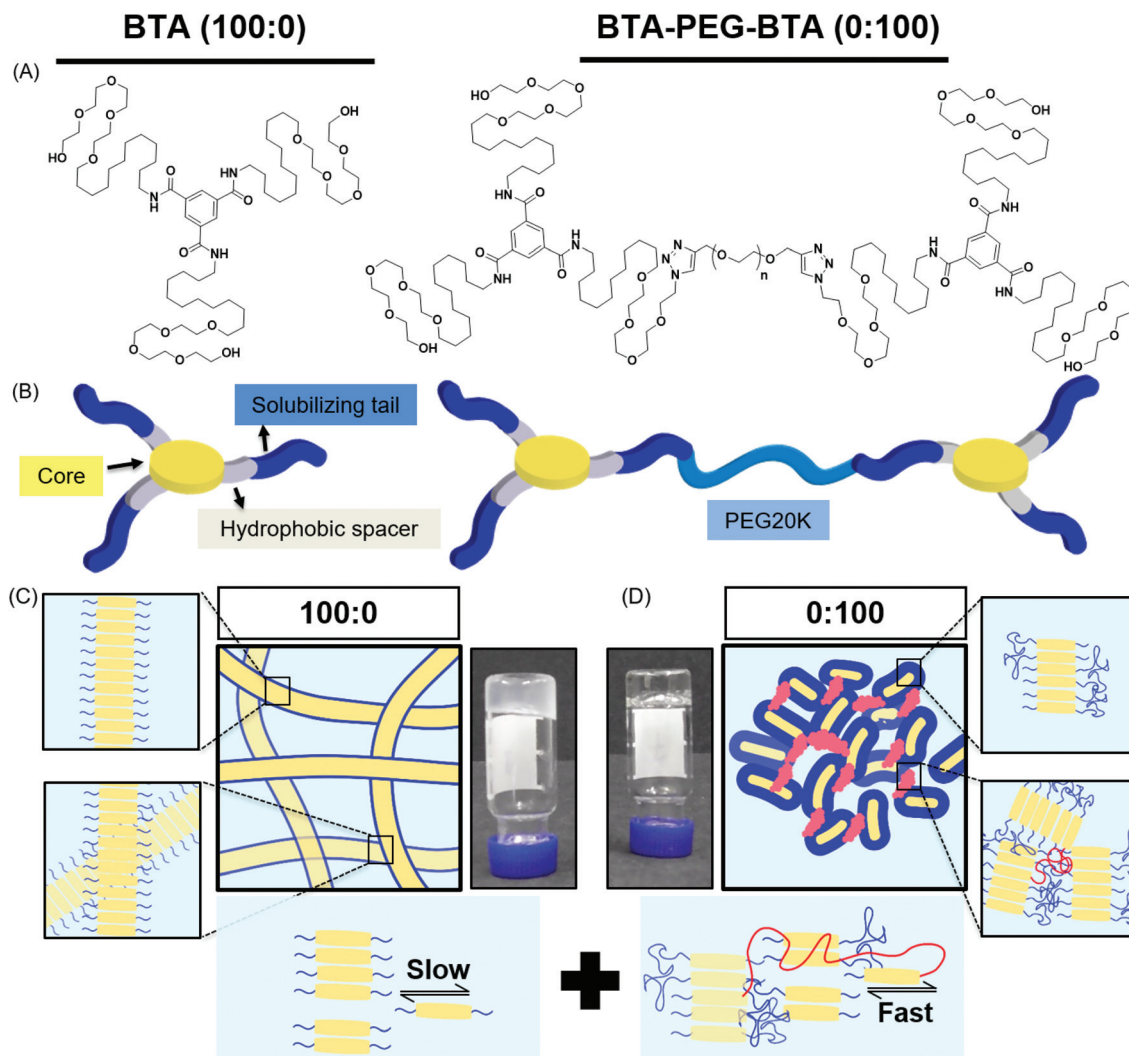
BTA (100:0)

BTA-PEG-BTA (0:100)

(A)

HO O O O O O O O O OH NH NH O NH O O O O O O O OH

HO O O O NH O H N O O N N N O O n O N N N O O O O O O O N H O NH O HN O O O O O OH O O O OH O O O O O O OH HO O O O

(B)

Solubilizing tail

Core

Hydrophobic spacer

PEG20K

(C)

100:0

(D)

0:100

Slow

Fast